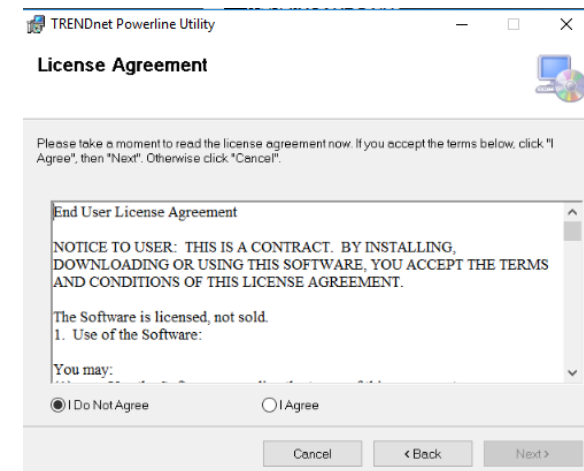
TRENDnet Powerline Utility

License Agreement

Please take a moment to read the license agreement now. If you accept the terms below, click "I Agree", then "Next". Otherwise click "Cancel".

End User License Agreement

NOTICE TO USER: THIS IS A CONTRACT. BY INSTALLING, DOWNLOADING OR USING THIS SOFTWARE, YOU ACCEPT THE TERMS AND CONDITIONS OF THIS LICENSE AGREEMENT.

The Software is licensed, not sold.
1. Use of the Software:

You may:
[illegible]

I Do Not Agree

I Agree

Cancel

< Back

Next >